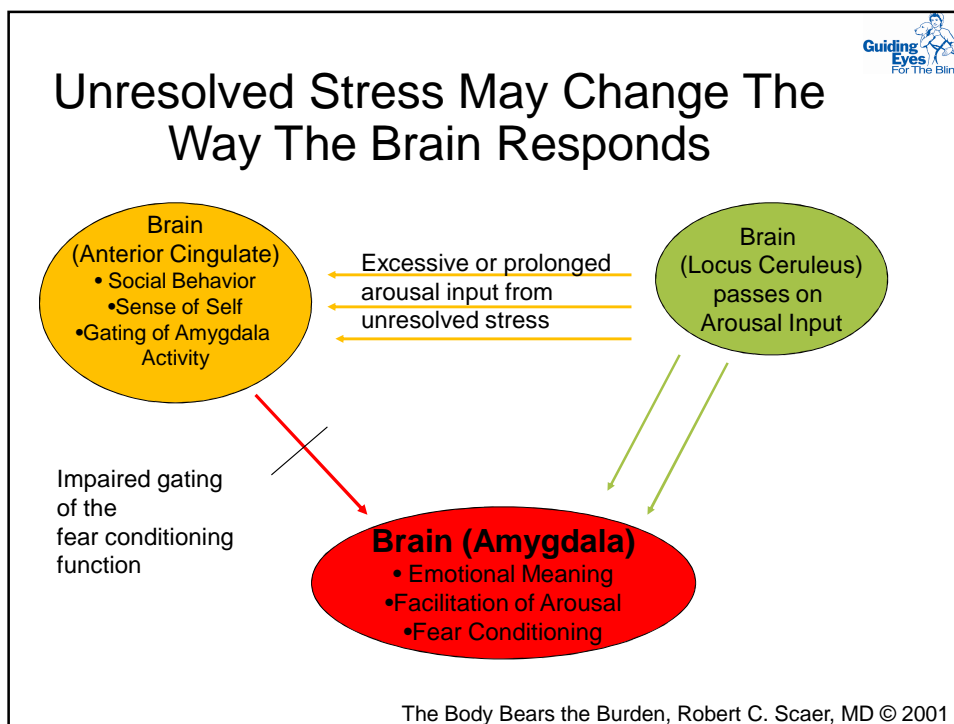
Guiding Eyes For The Blin

Unresolved Stress May Change The Way The Brain Responds

Brain
(Anterior Cingulate)
• Social Behavior
•Sense of Self
•Gating of Amygdala Activity

Excessive or prolonged arousal input from unresolved stress

Brain
(Locus Ceruleus)
passes on
Arousal Input

Impaired gating of the fear conditioning function

Brain (Amygdala)
• Emotional Meaning
•Facilitation of Arousal
•Fear Conditioning

The Body Bears the Burden, Robert C. Scaer, MD © 2001